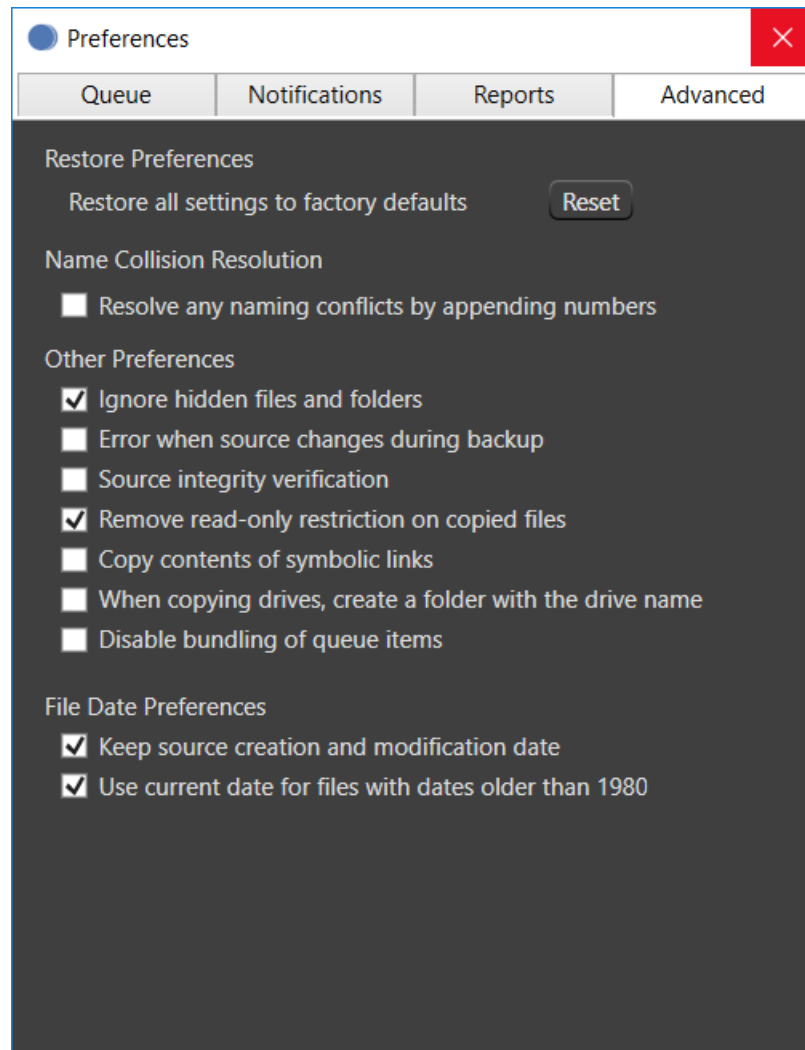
Preferences

Queue | Notifications | Reports | Advanced

Restore Preferences

Restore all settings to factory defaults

Reset

Name Collision Resolution

Resolve any naming conflicts by appending numbers

Other Preferences

Ignore hidden files and folders

Error when source changes during backup

Source integrity verification

Remove read-only restriction on copied files

Copy contents of symbolic links

When copying drives, create a folder with the drive name

Disable bundling of queue items

File Date Preferences

Keep source creation and modification date

Use current date for files with dates older than 1980